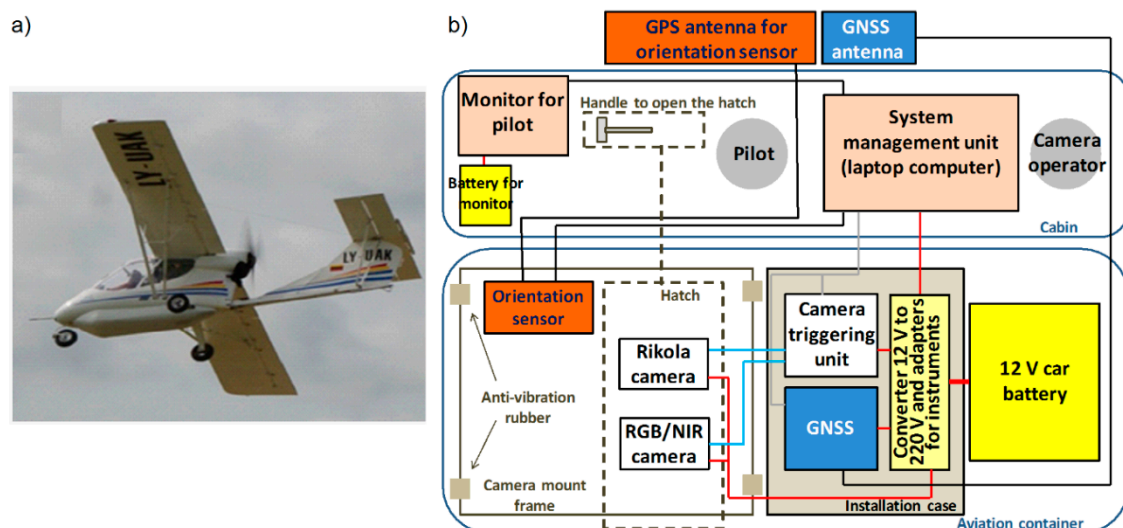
a)

LY-UAK

LY-UAK

b)

GPS antenna for orientation sensor

GNSS antenna

Monitor for pilot

Handle to open the hatch

Pilot

System management unit (laptop computer)

Camera operator

Battery for monitor

Cabin

Orientation sensor

Hatch

Camera triggering unit

Converter 12 V to 220 V and adapters for instruments

12 V car battery

Rikola camera

Anti-vibration rubber

RGB/NIR camera

GNSS

Camera mount frame

Installation case

Aviation container